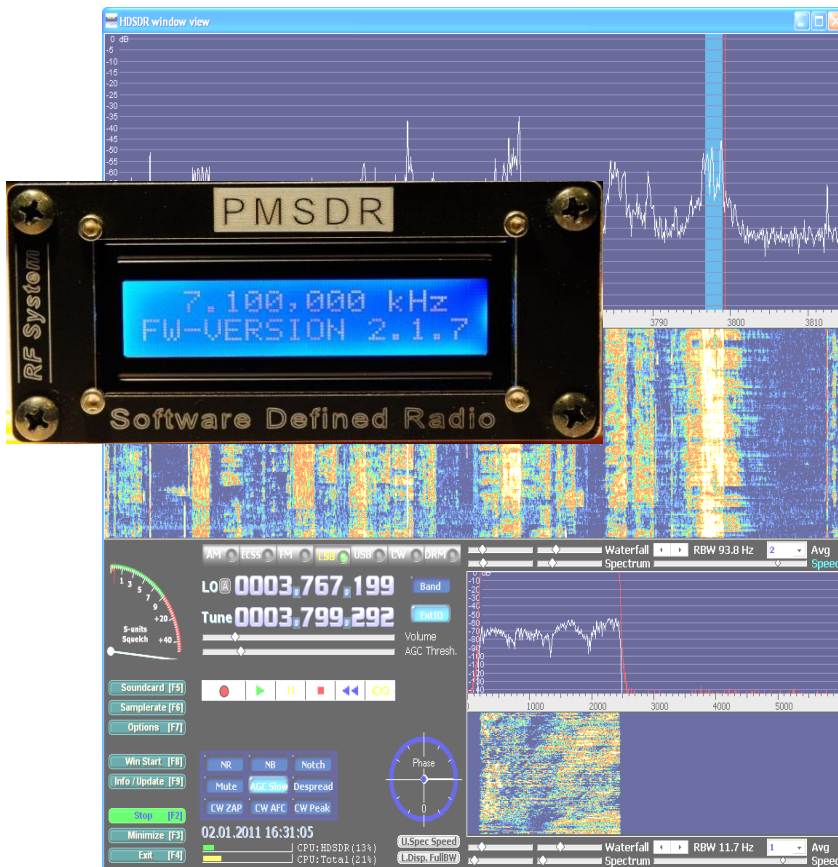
HDSDR window view

0 dB
-5
-10
-15
-20
-25
-30
-35
-40
-45
-50
-55
-60

3790
3800
3810

PMSDR

7.100,000 kHz
FW-VERSION 2.1.7

RF System

Software Defined Radio

AM ECSS FM LSB USB CW DRM

Waterfall RBW 93.8 Hz 2 Avg
Spectrum Speed

LO 0003,767,199
Tune 0003,799,292

Band
ExtIO

Volume
AGC Thresh.

1 3 5 7 9 +20 +40
S-units
Squelch

Soundcard [F5]
Samplerate [F6]
Options [F7]

Win Start [F8]
Info / Update [F9]

Stop [F2]
Minimize [F3]
Exit [F4]

NR NB Notch
Mute AGC Slow Despread
CW ZAP CW AFC CW Peak

Phase
0

02.01.2011 16:31:05
CPU:HDSDR(13%)
CPU:Total(21%)

U.Spec Speed
L.Disp. FullBW

-10
-20
-30
-40
-50
-60
-70
-80
-90
-100
-110
-120
-130
-140

0 1000 2000 3000 4000 5000

Waterfall RBW 11.7 Hz 1 Avg
Spectrum Speed